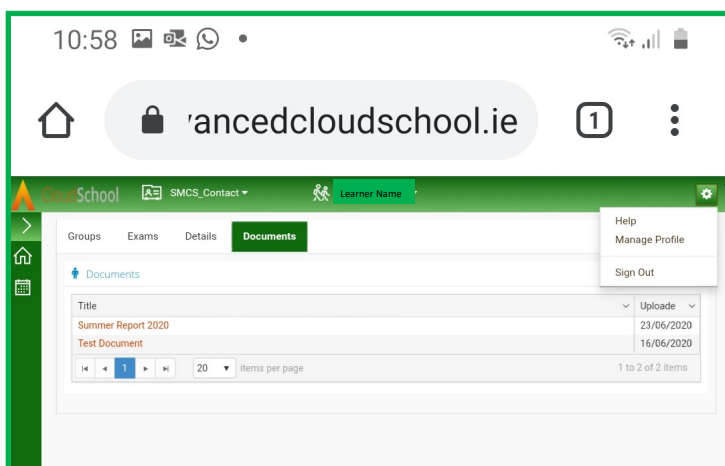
10:58

ʼancedcloudschool.ie

1

CloudSchool SMCS_Contact Learner Name

Help
Manage Profile
Sign Out

Groups Exams Details Documents

Documents

| Title | Uploade |
|---|---|
| Summer Report 2020 | 23/06/2020 |
| Test Document | 16/06/2020 |

1 20 items per page 1 to 2 of 2 items